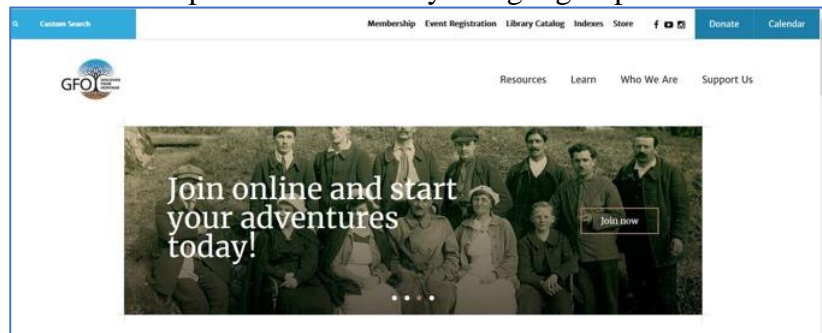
Custom Search

Membership Event Registration Library Catalog Indexes Store

Donate Calendar

GFO DISCOVER YOUR HERITAGE

Resources Learn Who We Are Support Us

Join online and start your adventures today!

Join now